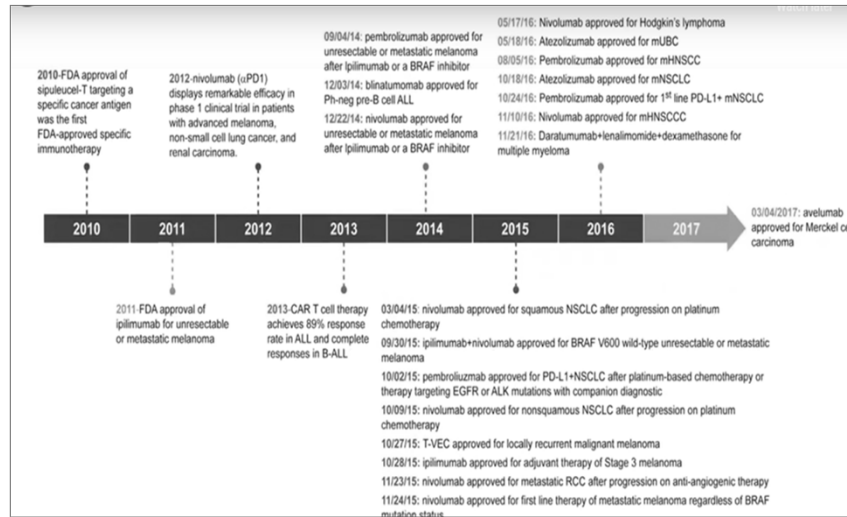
2010-FDA approval of sipuleucel-T targeting a specific cancer antigen was the first FDA-approved specific immunotherapy

2012-nivolumab (αPD1) displays remarkable efficacy in phase 1 clinical trial in patients with advanced melanoma, non-small cell lung cancer, and renal carcinoma.

09/04/14: pembrolizumab approved for unresectable or metastatic melanoma after Ipilimumab or a BRAF inhibitor
12/03/14: blinatumomab approved for Ph-neg pre-B cell ALL
12/22/14: nivolumab approved for unresectable or metastatic melanoma after Ipilimumab or a BRAF inhibitor

05/17/16: Nivolumab approved for Hodgkin's lymphoma
05/18/16: Atezolizumab approved for mUBC
08/05/16: Pembrolizumab approved for mHNSCC
10/18/16: Atezolizumab approved for mNSCLC
10/24/16: Pembrolizumab approved for 1$^{st}$ line PD-L1+ mNSCLC
11/10/16: Nivolumab approved for mHNSCCC
11/21/16: Daratumumab+lenalimomide+dexamethasone for multiple myeloma

2010 | 2011 | 2012 | 2013 | 2014 | 2015 | 2016 | 2017

03/04/2017: avelumab approved for Merckel c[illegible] carcinoma

2011-FDA approval of ipilimumab for unresectable or metastatic melanoma

2013-CAR T cell therapy achieves 89% response rate in ALL and complete responses in B-ALL

03/04/15: nivolumab approved for squamous NSCLC after progression on platinum chemotherapy
09/30/15: ipilimumab+nivolumab approved for BRAF V600 wild-type unresectable or metastatic melanoma
10/02/15: pembroliuzmab approved for PD-L1+NSCLC after platinum-based chemotherapy or therapy targeting EGFR or ALK mutations with companion diagnostic
10/09/15: nivolumab approved for nonsquamous NSCLC after progression on platinum chemotherapy
10/27/15: T-VEC approved for locally recurrent malignant melanoma
10/28/15: ipilimumab approved for adjuvant therapy of Stage 3 melanoma
11/23/15: nivolumab approved for metastatic RCC after progression on anti-angiogenic therapy
11/24/15: nivolumab approved for first line therapy of metastatic melanoma regardless of BRAF mutation status